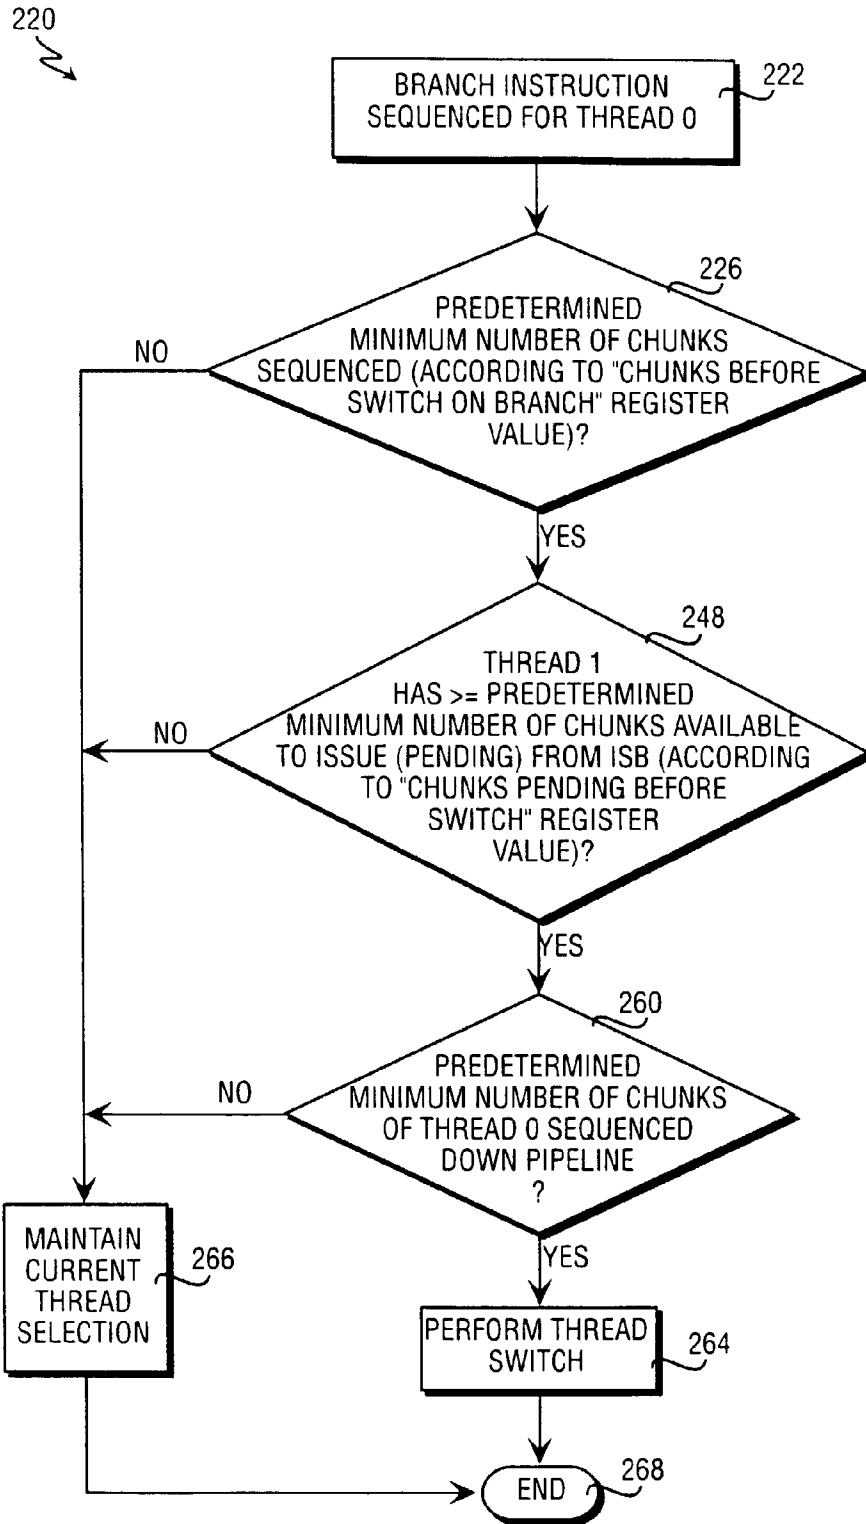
220

BRANCH INSTRUCTION SEQUENCED FOR THREAD 0

222

226

PREDETERMINED MINIMUM NUMBER OF CHUNKS SEQUENCED (ACCORDING TO "CHUNKS BEFORE SWITCH ON BRANCH" REGISTER VALUE)?

NO

YES

248

THREAD 1 HAS >= PREDETERMINED MINIMUM NUMBER OF CHUNKS AVAILABLE TO ISSUE (PENDING) FROM ISB (ACCORDING TO "CHUNKS PENDING BEFORE SWITCH" REGISTER VALUE)?

NO

YES

260

PREDETERMINED MINIMUM NUMBER OF CHUNKS OF THREAD 0 SEQUENCED DOWN PIPELINE ?

NO

YES

MAINTAIN CURRENT THREAD SELECTION

266

PERFORM THREAD SWITCH

264

END

268